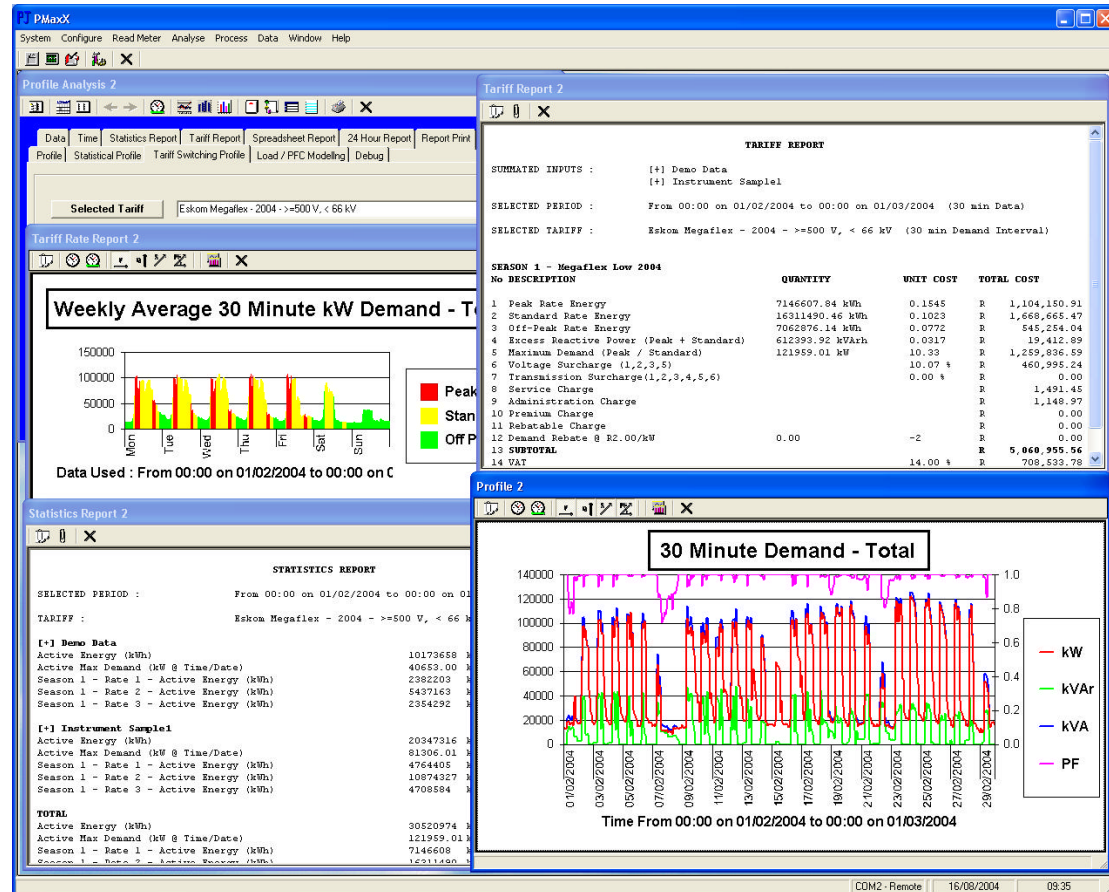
PMaxX

System Configure Read Meter Analyse Process Data Window Help

Profile Analysis 2

Data | Time | Statistics Report | Tariff Report | Spreadsheet Report | 24 Hour Report | Report Print
Profile | Statistical Profile | Tariff Switching Profile | Load / PFC Modelling | Debug

Selected Tariff | Eskom Megaflex - 2004 - >=500 V, < 66 kV

Tariff Rate Report 2

Weekly Average 30 Minute kW Demand - To

150000
100000
50000
0

Mon Tue Wed Thu Fri Sat Sun

Peak
Stan
Off P

Data Used : From 00:00 on 01/02/2004 to 00:00 on 0

Tariff Report 2

TARIFF REPORT

SUMMATED INPUTS : [+] Demo Data
[+] Instrument Sample1

SELECTED PERIOD : From 00:00 on 01/02/2004 to 00:00 on 01/03/2004 (30 min Data)

SELECTED TARIFF : Eskom Megaflex - 2004 - >=500 V, < 66 kV (30 min Demand Interval)

SEASON 1 - Megaflex Low 2004

| No | DESCRIPTION | QUANTITY | UNIT COST | | TOTAL COST |
|---|---|---|---|---|---|
| 1 | Peak Rate Energy | 7146607.84 kWh | 0.1545 | R | 1,104,150.91 |
| 2 | Standard Rate Energy | 16311490.46 kWh | 0.1023 | R | 1,668,665.47 |
| 3 | Off-Peak Rate Energy | 7062876.14 kWh | 0.0772 | R | 545,254.04 |
| 4 | Excess Reactive Power (Peak + Standard) | 612393.92 kVArh | 0.0317 | R | 19,412.89 |
| 5 | Maximum Demand (Peak / Standard) | 121959.01 kW | 10.33 | R | 1,259,836.59 |
| 6 | Voltage Surcharge (1,2,3,5) | | 10.07 % | R | 460,995.24 |
| 7 | Transmission Surcharge(1,2,3,4,5,6) | | 0.00 % | R | 0.00 |
| 8 | Service Charge | | | R | 1,491.45 |
| 9 | Administration Charge | | | R | 1,148.97 |
| 10 | Premium Charge | | | R | 0.00 |
| 11 | Rebatable Charge | | | R | 0.00 |
| 12 | Demand Rebate @ R2.00/kW | 0.00 | -2 | R | 0.00 |
| 13 | SUBTOTAL | | | R | 5,060,955.56 |
| 14 | VAT | | 14.00 % | R | 708,533.78 |

Statistics Report 2

STATISTICS REPORT

SELECTED PERIOD : From 00:00 on 01/02/2004 to 00:00 on 01

TARIFF : Eskom Megaflex - 2004 - >=500 V, < 66

[+] Demo Data
Active Energy (kWh) 10173658
Active Max Demand (kW @ Time/Date) 40653.00
Season 1 - Rate 1 - Active Energy (kWh) 2382203
Season 1 - Rate 2 - Active Energy (kWh) 5437163
Season 1 - Rate 3 - Active Energy (kWh) 2354292

[+] Instrument Sample1
Active Energy (kWh) 20347316
Active Max Demand (kW @ Time/Date) 81306.01
Season 1 - Rate 1 - Active Energy (kWh) 4764405
Season 1 - Rate 2 - Active Energy (kWh) 10874327
Season 1 - Rate 3 - Active Energy (kWh) 4708584

TOTAL
Active Energy (kWh) 30520974
Active Max Demand (kW @ Time/Date) 121959.01
Season 1 - Rate 1 - Active Energy (kWh) 7146608
Season 1 - Rate 2 - Active Energy (kWh) 16311490

Profile 2

30 Minute Demand - Total

140000
120000
100000
80000
60000
40000
20000
0

1.0
0.8
0.6
0.4
0.2
0.0

01/02/2004 03/02/2004 05/02/2004 07/02/2004 09/02/2004 11/02/2004 13/02/2004 15/02/2004 17/02/2004 19/02/2004 21/02/2004 23/02/2004 25/02/2004 27/02/2004 29/02/2004

kW
kVAr
kVA
PF

Time From 00:00 on 01/02/2004 to 00:00 on 01/03/2004

COM2 - Remote | 16/08/2004 | 09:35